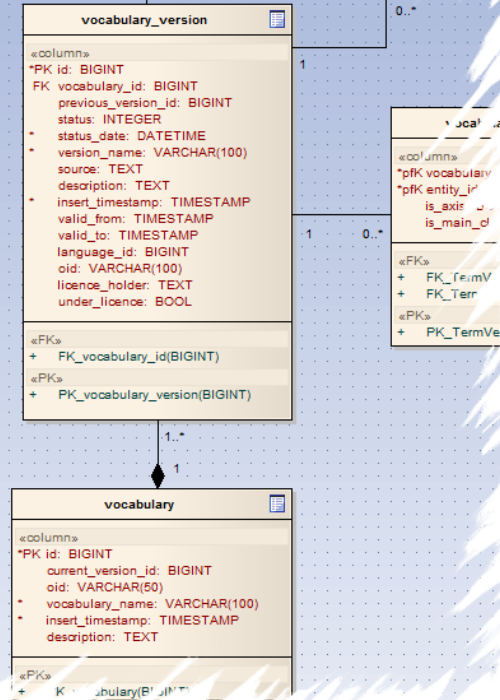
vocabulary_version

«column»
*PK id: BIGINT
FK vocabulary_id: BIGINT
previous_version_id: BIGINT
status: INTEGER
* status_date: DATETIME
* version_name: VARCHAR(100)
source: TEXT
description: TEXT
* insert_timestamp: TIMESTAMP
valid_from: TIMESTAMP
valid_to: TIMESTAMP
language_id: BIGINT
oid: VARCHAR(100)
licence_holder: TEXT
under_licence: BOOL

«FK»
+ FK_vocabulary_id(BIGINT)

«PK»
+ PK_vocabulary_version(BIGINT)

0..*

1

1

0..*

voca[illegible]

«column»
*pfK vocabular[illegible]
*pfK entity_id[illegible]
is_axis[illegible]
is_main_c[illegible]

«FK»
+ FK_TermV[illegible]
+ FK_Term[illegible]

«PK»
+ PK_TermVe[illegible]

1..*

1

vocabulary

«column»
*PK id: BIGINT
current_version_id: BIGINT
oid: VARCHAR(50)
* vocabulary_name: VARCHAR(100)
* insert_timestamp: TIMESTAMP
description: TEXT

«PK»
+ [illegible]cabulary(B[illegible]